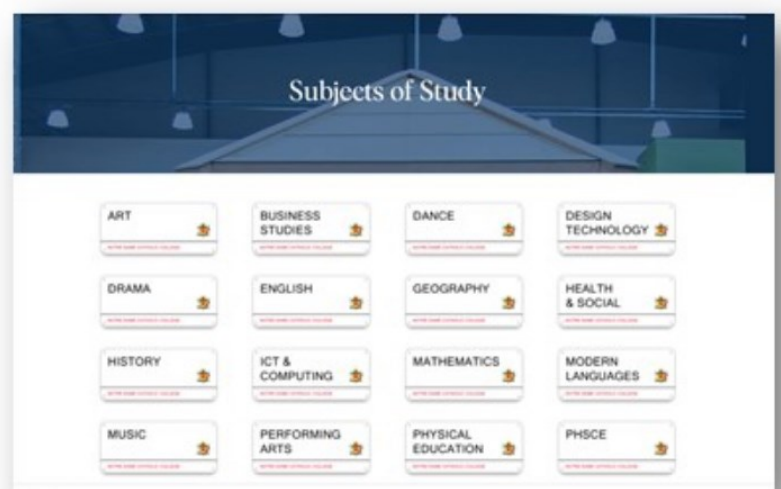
Subjects of Study

ART

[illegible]

BUSINESS STUDIES

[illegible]

DANCE

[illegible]

DESIGN TECHNOLOGY

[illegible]

DRAMA

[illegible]

ENGLISH

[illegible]

GEOGRAPHY

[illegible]

HEALTH & SOCIAL

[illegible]

HISTORY

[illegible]

ICT & COMPUTING

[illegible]

MATHEMATICS

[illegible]

MODERN LANGUAGES

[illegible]

MUSIC

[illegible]

PERFORMING ARTS

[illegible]

PHYSICAL EDUCATION

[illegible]

PHSCE

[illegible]